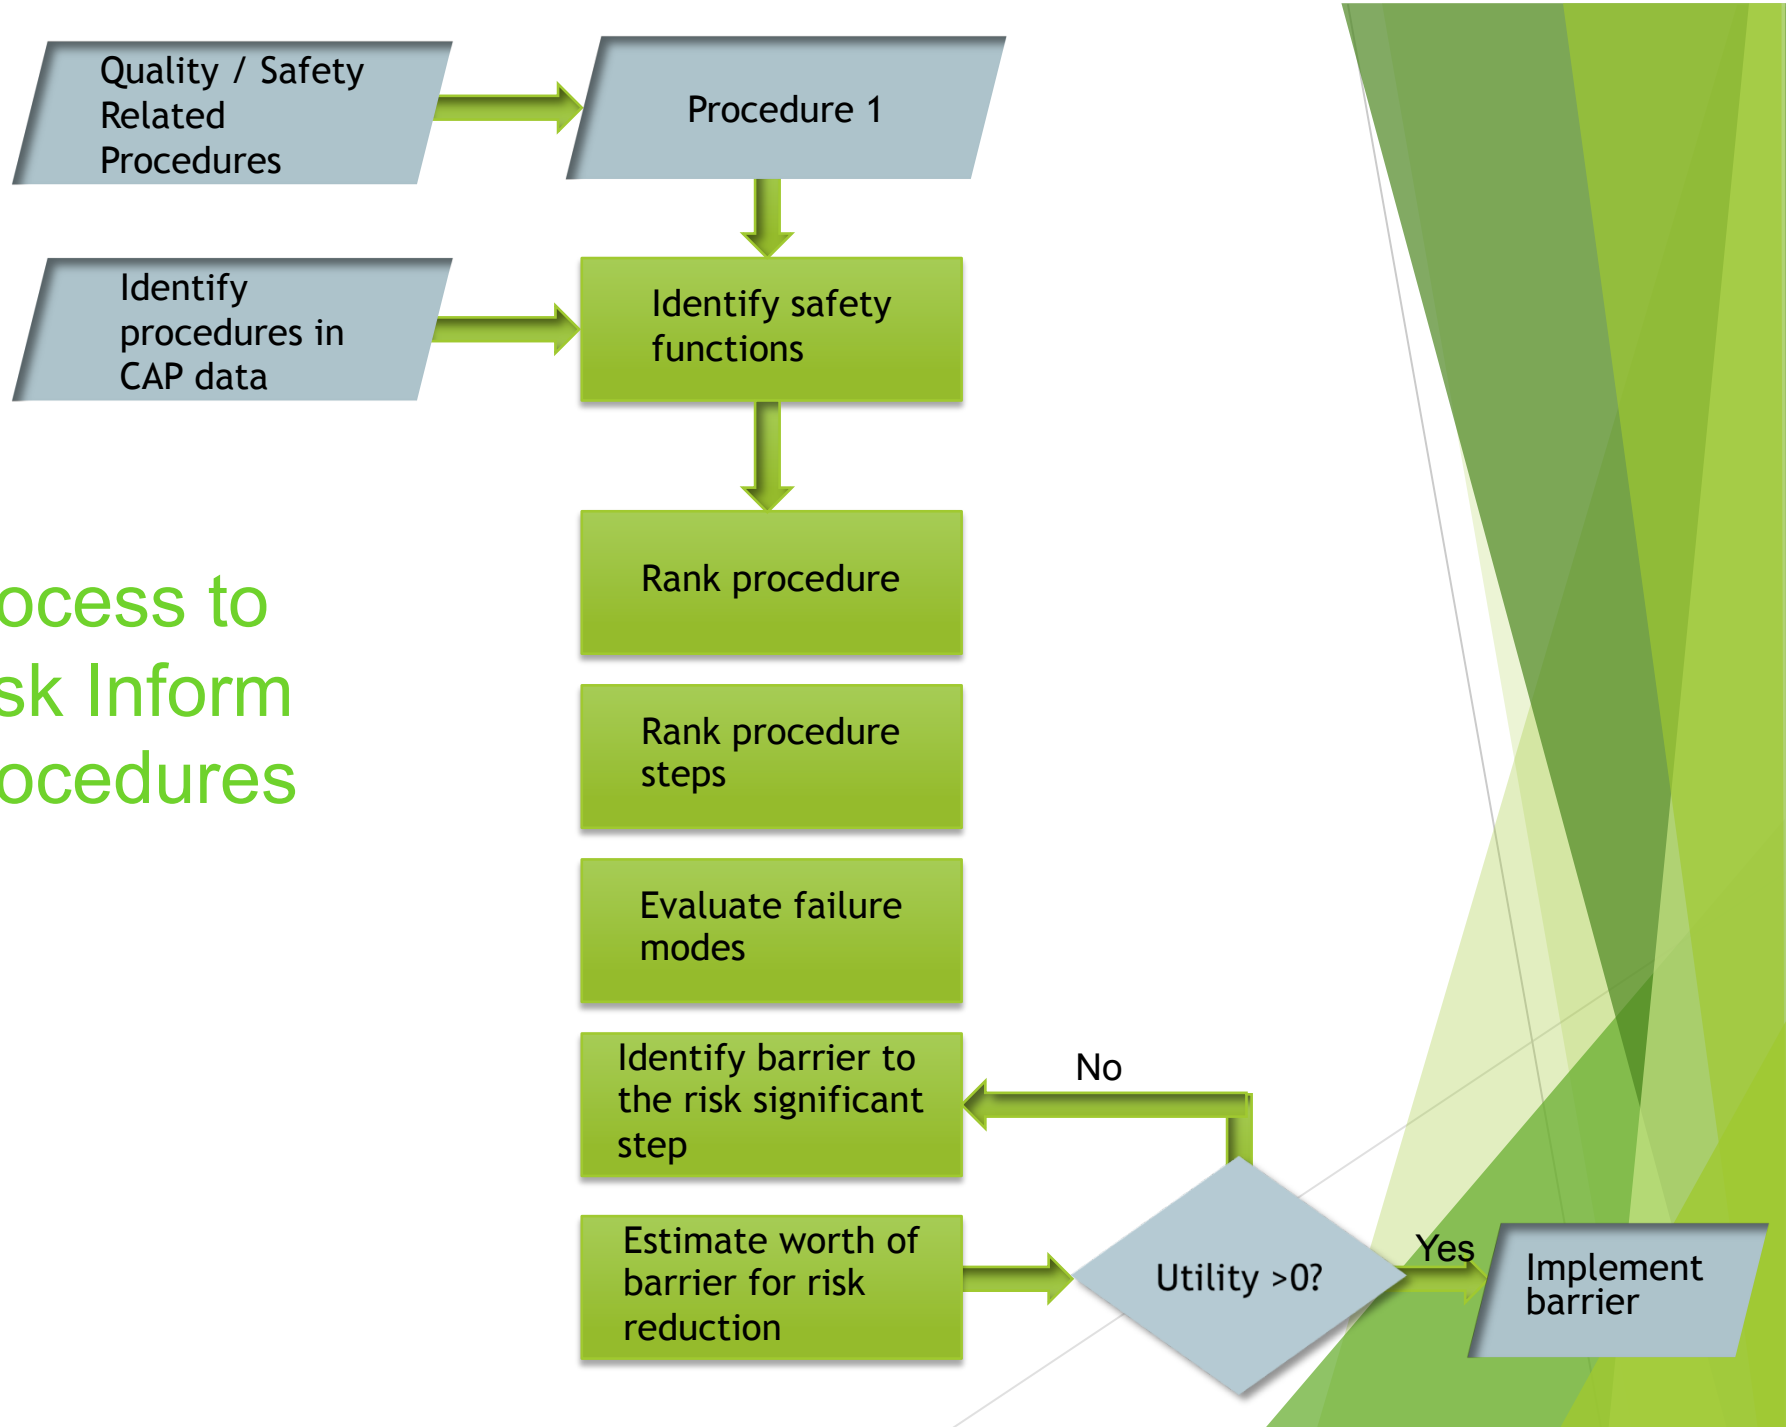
Quality / Safety Related Procedures

Procedure 1

Identify procedures in CAP data

Identify safety functions

ocess to
sk Inform
ocedures

Rank procedure

Rank procedure steps

Evaluate failure modes

Identify barrier to the risk significant step

No

Estimate worth of barrier for risk reduction

Utility >0?

Yes

Implement barrier